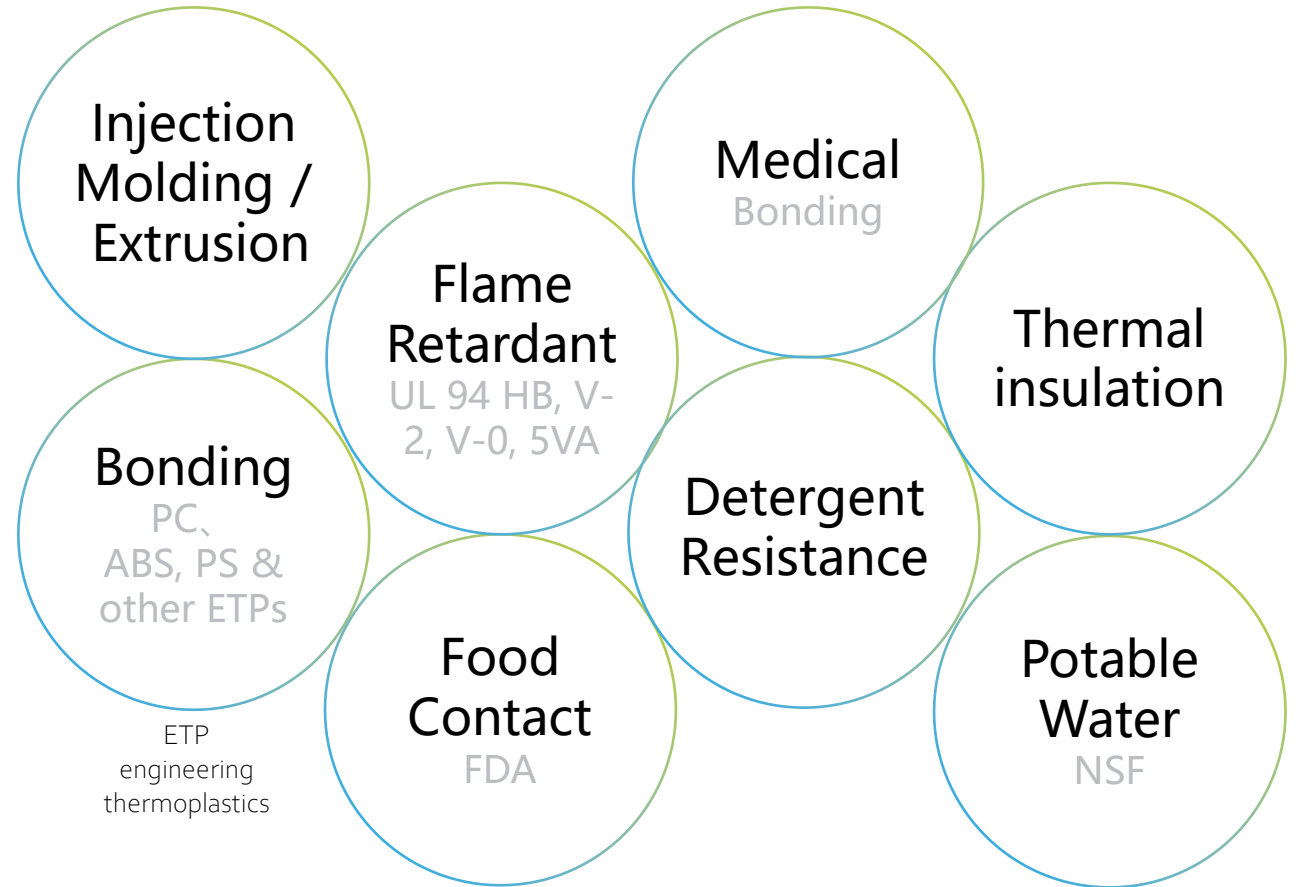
Injection Molding / Extrusion

Medical
Bonding

Flame Retardant
UL 94 HB, V-2, V-0, 5VA

Thermal insulation

Bonding
PC、ABS, PS & other ETPs

Detergent Resistance

Food Contact
FDA

Potable Water
NSF

ETP
engineering
thermoplastics